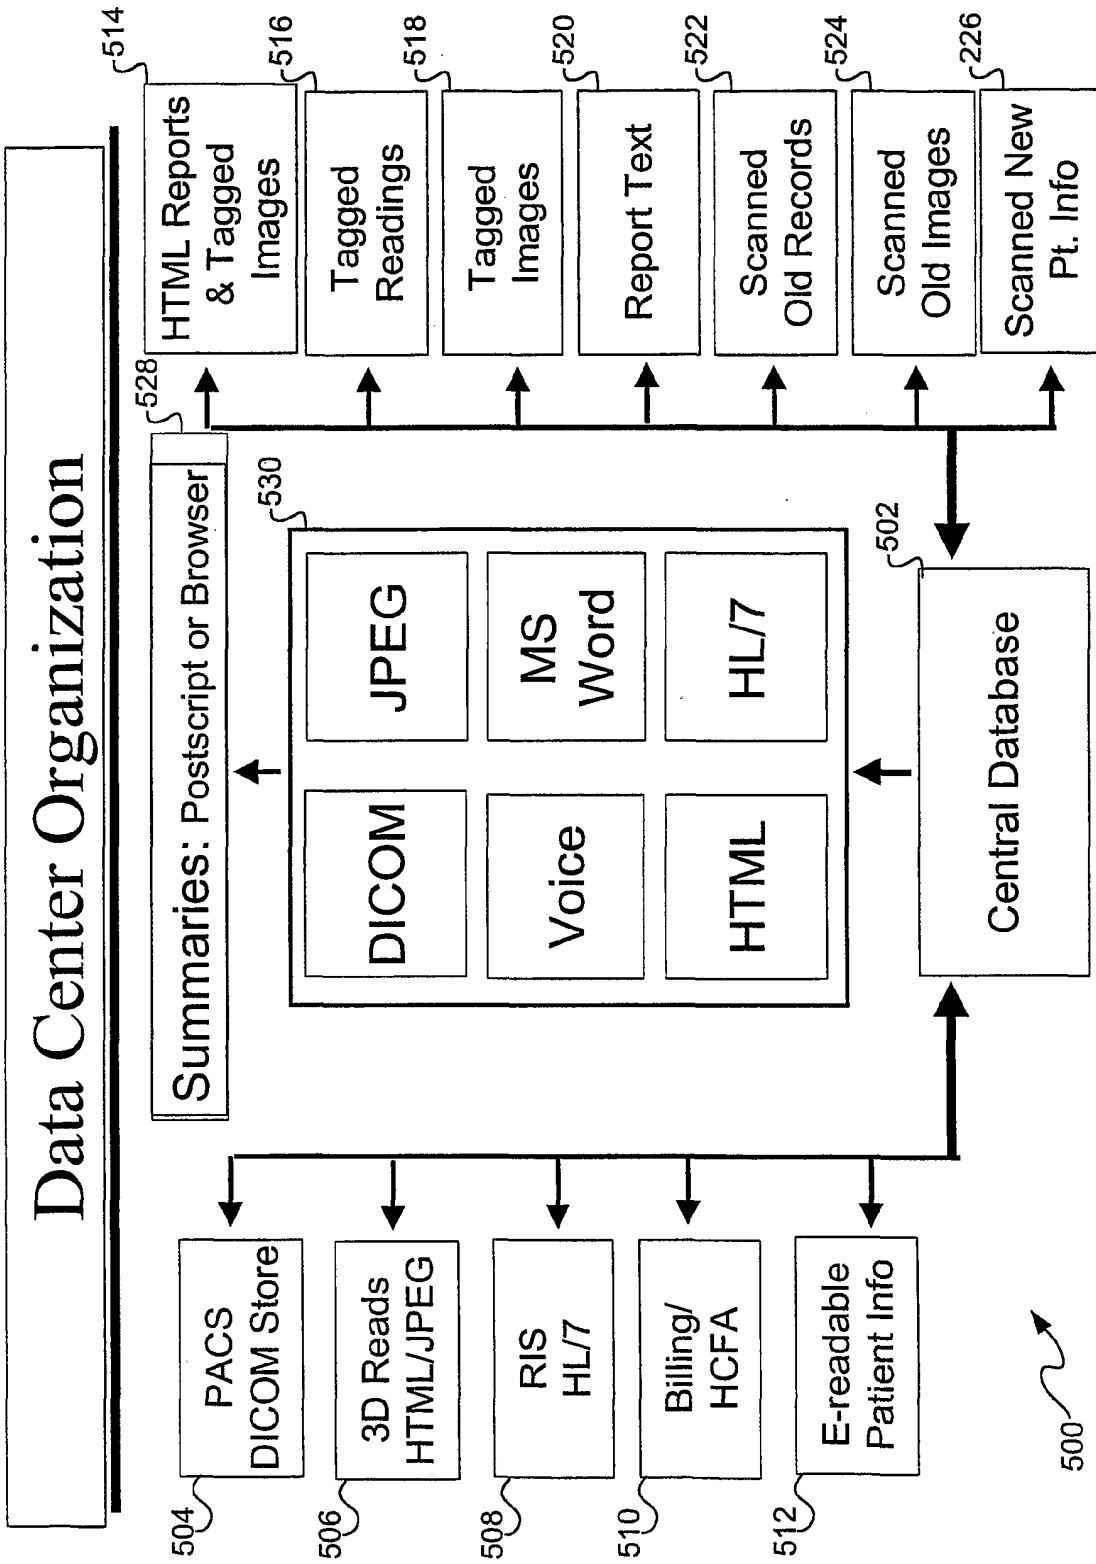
Data Center Organization

514
HTML Reports & Tagged Images

516
Tagged Readings

518
Tagged Images

520
Report Text

522
Scanned Old Records

524
Scanned Old Images

226
Scanned New Pt. Info

528
Summaries: Postscript or Browser

530
DICOM
JPEG
Voice
MS Word
HTML
HL/7

502
Central Database

504
PACS DICOM Store

506
3D Reads HTML/JPEG

508
RIS HL/7

510
Billing/ HCFA

512
E-readable Patient Info

500